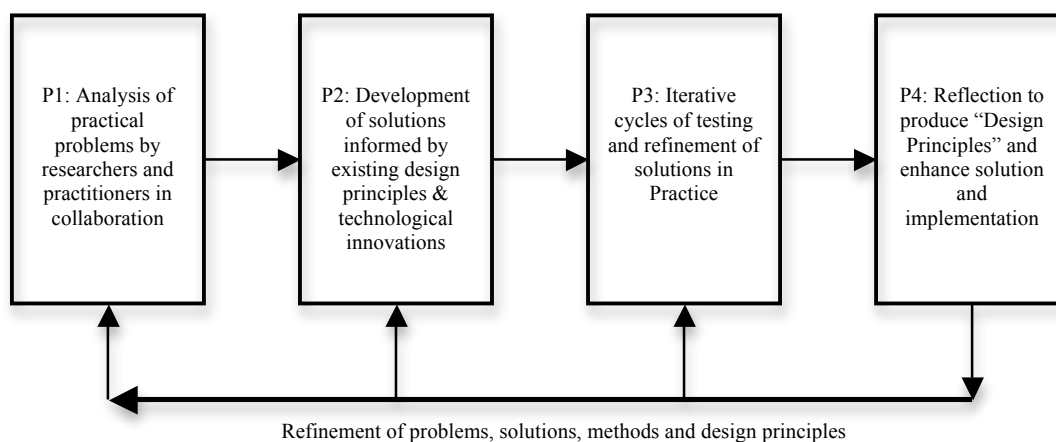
P1: Analysis of practical problems by researchers and practitioners in collaboration

P2: Development of solutions informed by existing design principles & technological innovations

P3: Iterative cycles of testing and refinement of solutions in Practice

P4: Reflection to produce "Design Principles" and enhance solution and implementation

Refinement of problems, solutions, methods and design principles